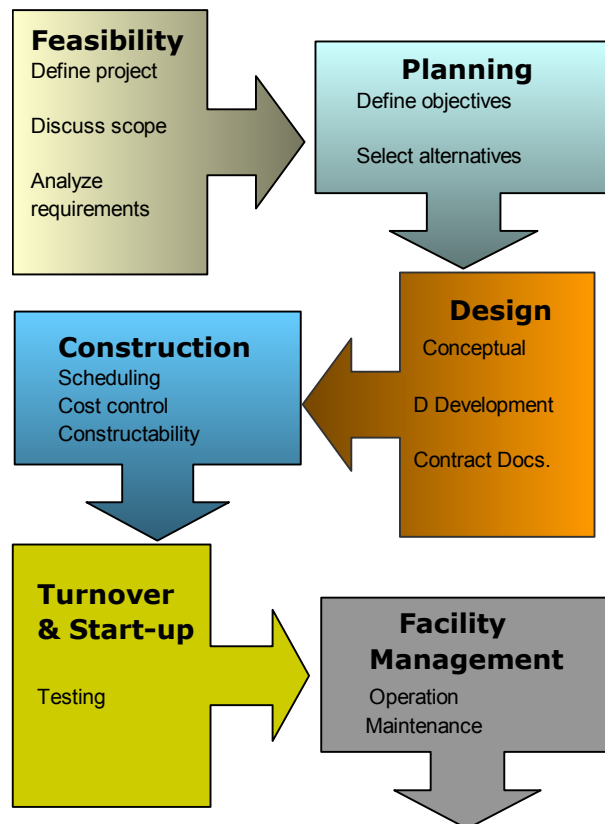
Feasibility
Define project

Discuss scope

Analyze requirements

Planning
Define objectives

Select alternatives

Design
Conceptual

D Development

Contract Docs.

Construction
Scheduling
Cost control
Constructability

Turnover & Start-up

Testing

Facility Management
Operation
Maintenance